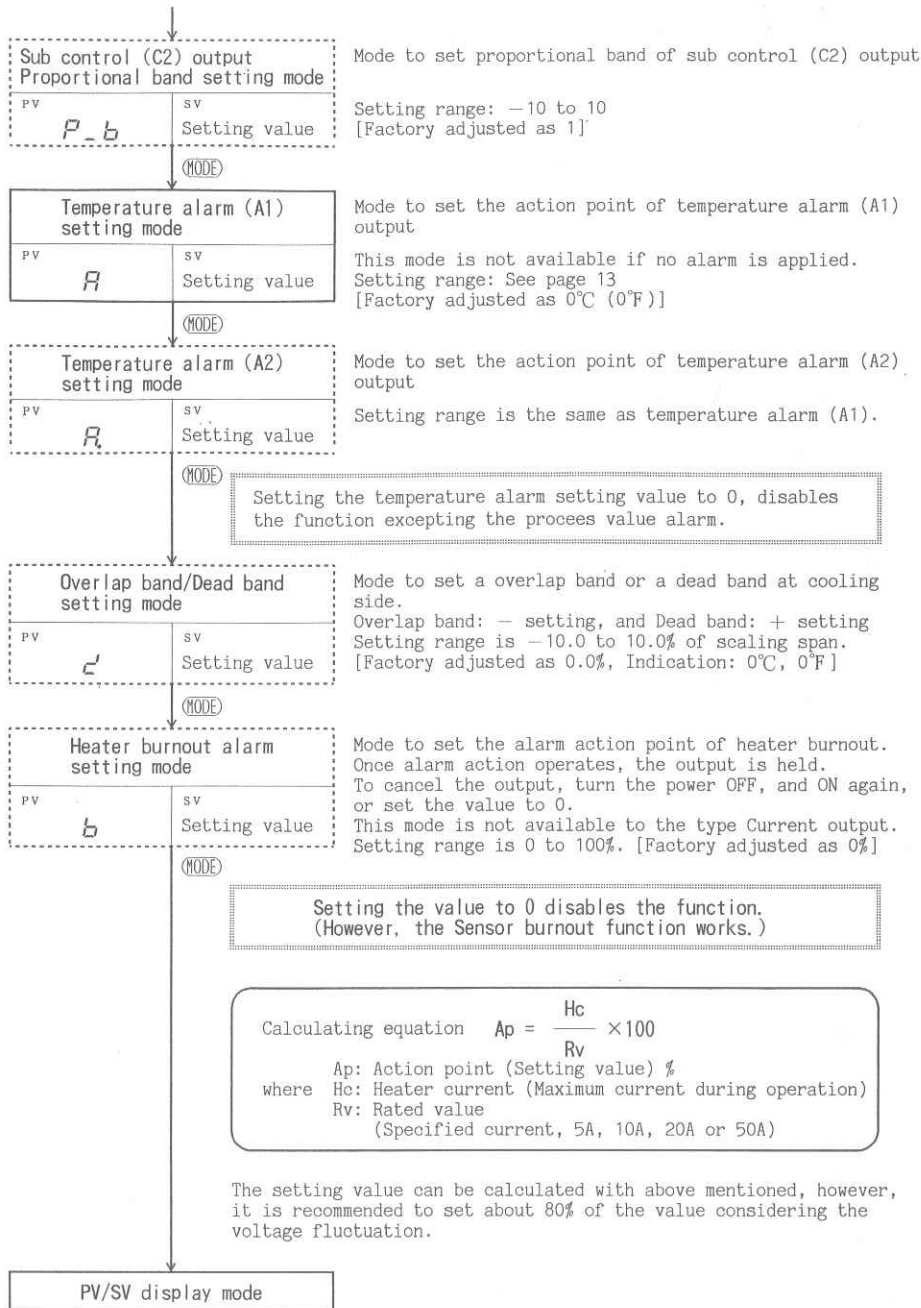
Sub control (C2) output
Proportional band setting mode

PV
P_b

SV
Setting value

Mode to set proportional band of sub control (C2) output

Setting range: −10 to 10
[Factory adjusted as 1]

(MODE)

Temperature alarm (A1) setting mode

PV
A

SV
Setting value

Mode to set the action point of temperature alarm (A1) output

This mode is not available if no alarm is applied.
Setting range: See page 13
[Factory adjusted as 0℃ (0℉)]

(MODE)

Temperature alarm (A2) setting mode

PV
A.

SV
Setting value

Mode to set the action point of temperature alarm (A2) output

Setting range is the same as temperature alarm (A1).

(MODE)

Setting the temperature alarm setting value to 0, disables the function excepting the procees value alarm.

Overlap band/Dead band setting mode

PV
d'

SV
Setting value

Mode to set a overlap band or a dead band at cooling side.
Overlap band: − setting, and Dead band: + setting
Setting range is −10.0 to 10.0% of scaling span.
[Factory adjusted as 0.0%, Indication: 0℃, 0℉]

(MODE)

Heater burnout alarm setting mode

PV
b

SV
Setting value

Mode to set the alarm action point of heater burnout.
Once alarm action operates, the output is held.
To cancel the output, turn the power OFF, and ON again, or set the value to 0.
This mode is not available to the type Current output.
Setting range is 0 to 100%. [Factory adjusted as 0%]

(MODE)

Setting the value to 0 disables the function.
(However, the Sensor burnout function works.)

Calculating equation $Ap = \frac{Hc}{Rv} \times 100$
Ap: Action point (Setting value) %
where Hc: Heater current (Maximum current during operation)
Rv: Rated value
(Specified current, 5A, 10A, 20A or 50A)

The setting value can be calculated with above mentioned, however, it is recommended to set about 80% of the value considering the voltage fluctuation.

PV/SV display mode